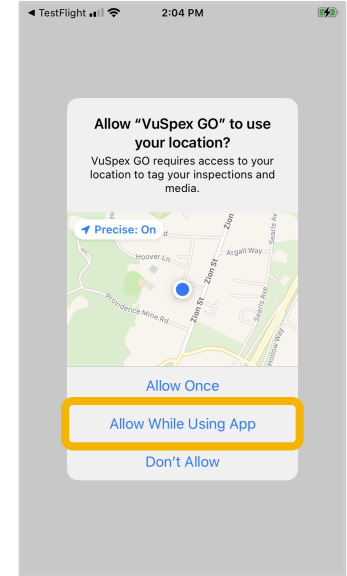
◀ TestFlight 2:04 PM

Allow “VuSpex GO” to use your location?

VuSpex GO requires access to your location to tag your inspections and media.

Precise: On

Zion

Argall Way

Hoover Ln

Searls Ave

Zion St

Zion St

Providence Mine Rd

Searls Ave

Hollow Way

Allow Once

Allow While Using App

Don’t Allow